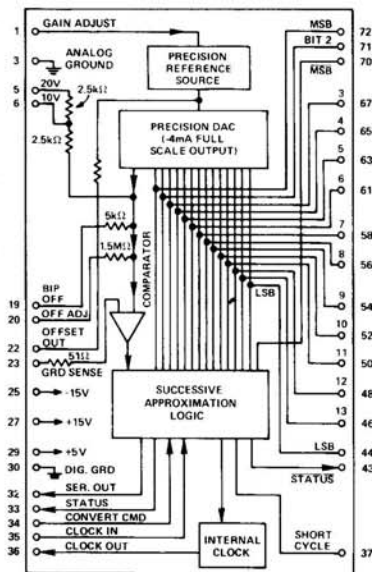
1 GAIN ADJUST
3 ANALOG GROUND
5 20V
6 10V
2.5kΩ
2.5kΩ
PRECISION REFERENCE SOURCE
PRECISION DAC (-4mA FULL SCALE OUTPUT)
5kΩ
1.5MΩ
COMPARATOR
19 BIP OFF
20 OFF ADJ
22 OFFSET OUT
51Ω
23 GRD SENSE
25 -15V
27 +15V
29 +5V
30 DIG. GRD
32 SER. OUT
33 STATUS
34 CONVERT CMD
35 CLOCK IN
36 CLOCK OUT
SUCCESSIVE APPROXIMATION LOGIC
INTERNAL CLOCK
LSB
MSB 72
BIT 2 71
$\overline{MSB}$ 70
3 67
4 65
5 63
6 61
7 58
8 56
9 54
10 52
11 50
12 48
13 46
LSB 44
STATUS 43
SHORT CYCLE 37